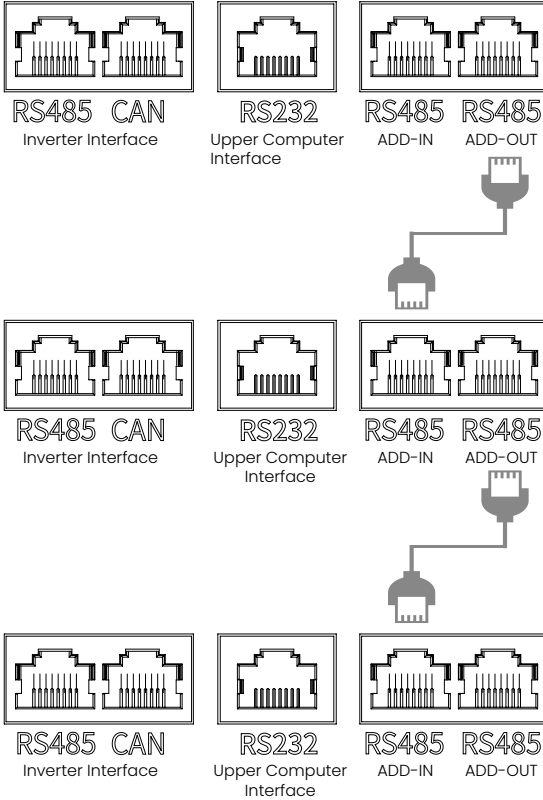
RS485 CAN
Inverter Interface

RS232
Upper Computer Interface

RS485
ADD-IN

RS485
ADD-OUT

RS485 CAN
Inverter Interface

RS232
Upper Computer Interface

RS485
ADD-IN

RS485
ADD-OUT

RS485 CAN
Inverter Interface

RS232
Upper Computer Interface

RS485
ADD-IN

RS485
ADD-OUT